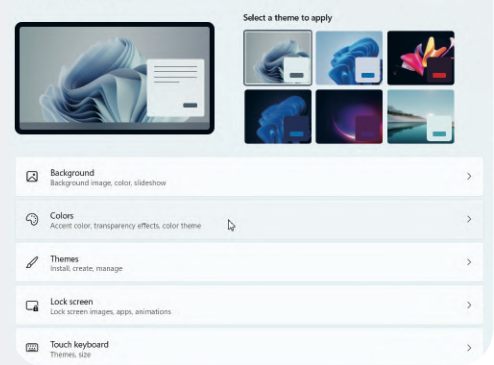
Select a theme to apply

Background
Background image, color, slideshow

Colors
Accent color, transparency effects, color theme

Themes
Install, create, manage

Lock screen
Lock screen images, apps, animations

Touch keyboard
Themes, size